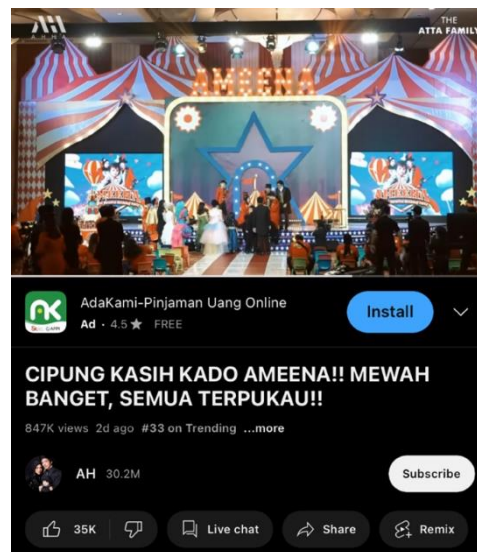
THE ATTA FAMILY

AMEENA

AdaKami-Pinjaman Uang Online
Ad · 4.5 ★ FREE

Install

CIPUNG KASIH KADO AMEENA!! MEWAH BANGET, SEMUA TERPUKAU!!

847K views 2d ago #33 on Trending ...more

AH 30.2M

Subscribe

35K

Live chat

Share

Remix